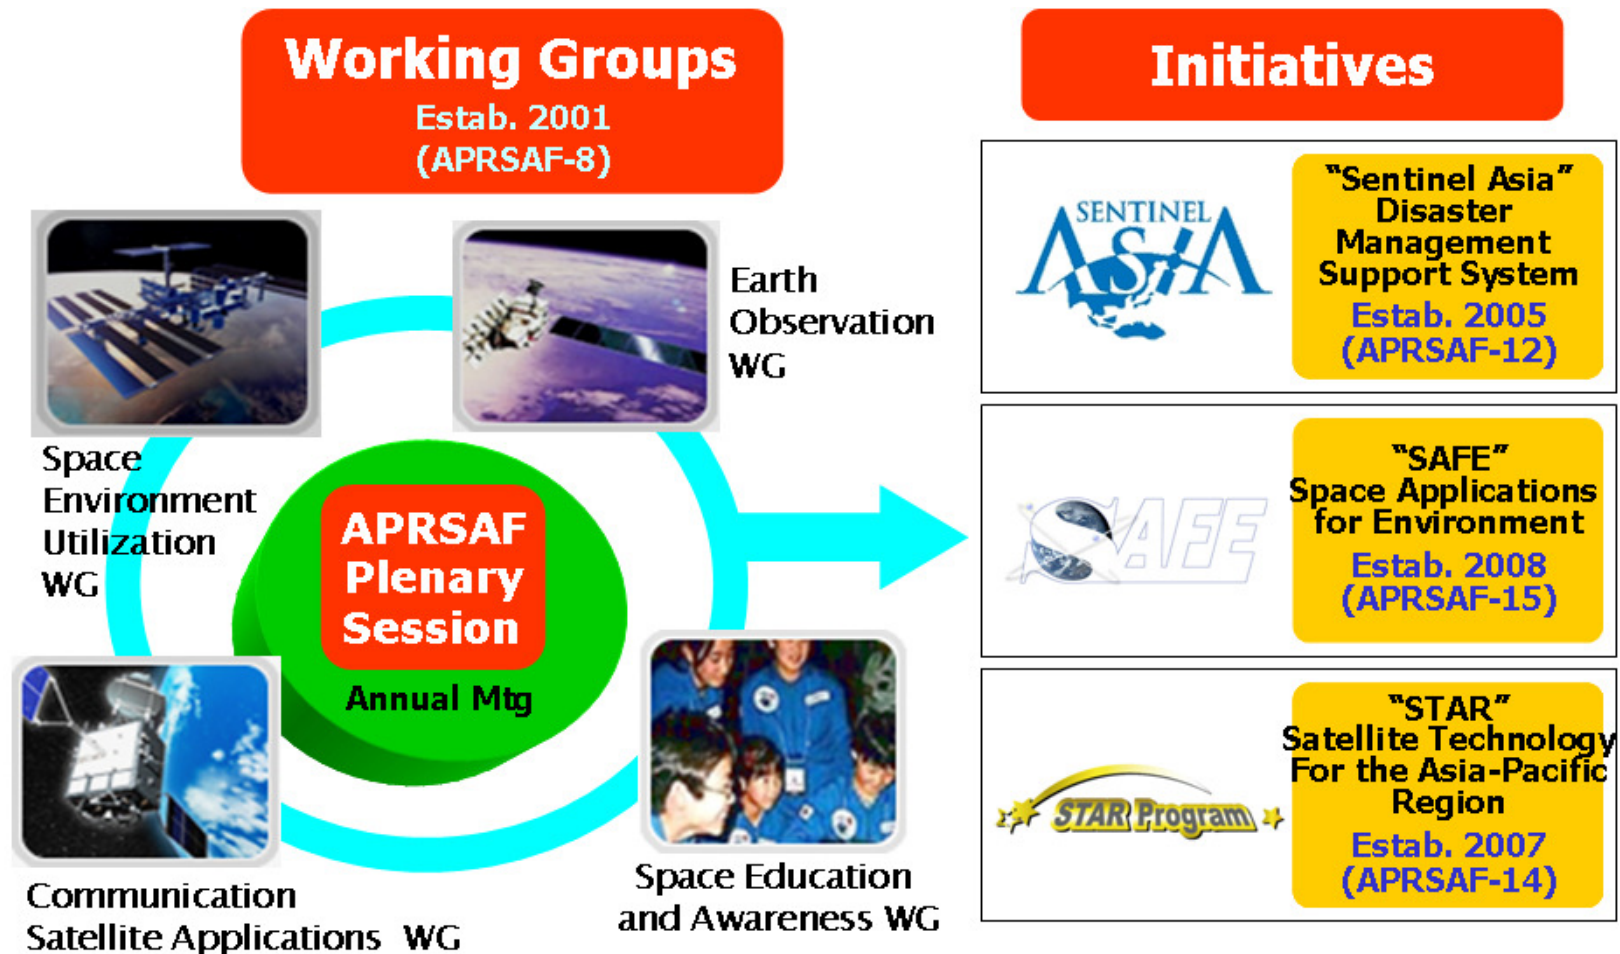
Working Groups
Estab. 2001
(APRSAF-8)

Earth Observation WG

Space Environment Utilization WG

APRSAF Plenary Session

Annual Mtg

Communication Satellite Applications WG

Space Education and Awareness WG

Initiatives

SENTINEL ASIA

"Sentinel Asia" Disaster Management Support System
Estab. 2005
(APRSAF-12)

SAFE

"SAFE" Space Applications for Environment
Estab. 2008
(APRSAF-15)

STAR Program

"STAR" Satellite Technology For the Asia-Pacific Region
Estab. 2007
(APRSAF-14)